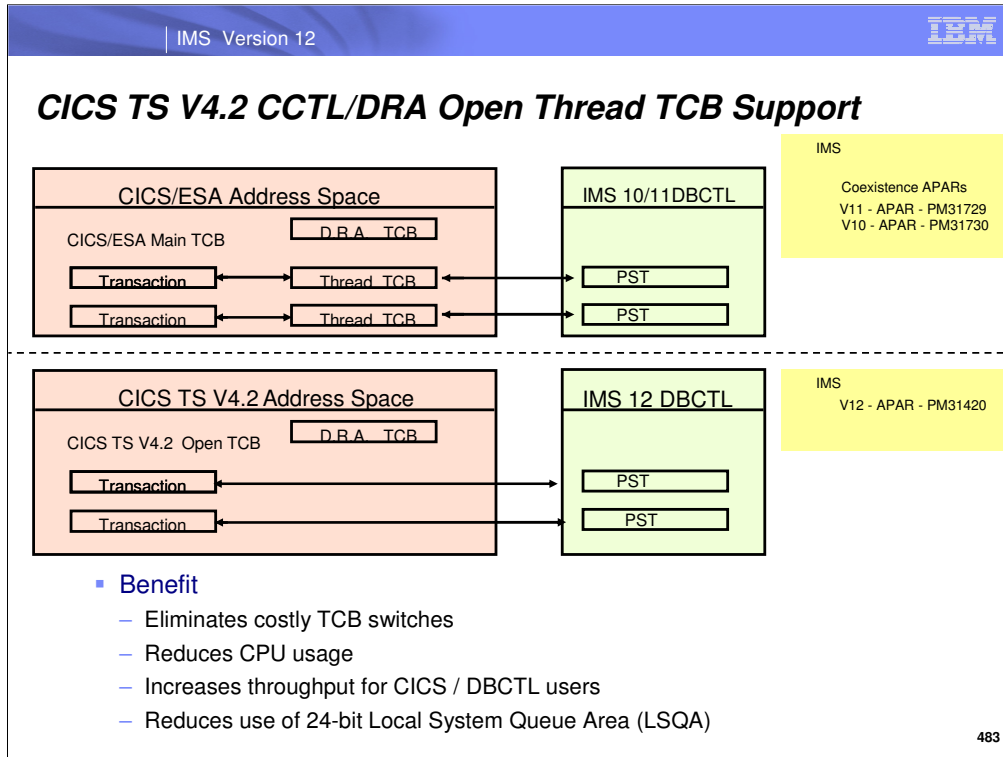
IMS Version 12

IBM

CICS TS V4.2 CCTL/DRA Open Thread TCB Support

CICS/ESA Address Space

D.R.A. TCB

CICS/ESA Main TCB

Transaction

Thread TCB

Transaction

Thread TCB

IMS 10/11DBCTL

PST

PST

IMS

Coexistence APARs
V11 - APAR - PM31729
V10 - APAR - PM31730

CICS TS V4.2 Address Space

D.R.A. TCB

CICS TS V4.2 Open TCB

Transaction

Transaction

IMS 12 DBCTL

PST

PST

IMS
V12 - APAR - PM31420

- Benefit
  – Eliminates costly TCB switches
  – Reduces CPU usage
  – Increases throughput for CICS / DBCTL users
  – Reduces use of 24-bit Local System Queue Area (LSQA)

483